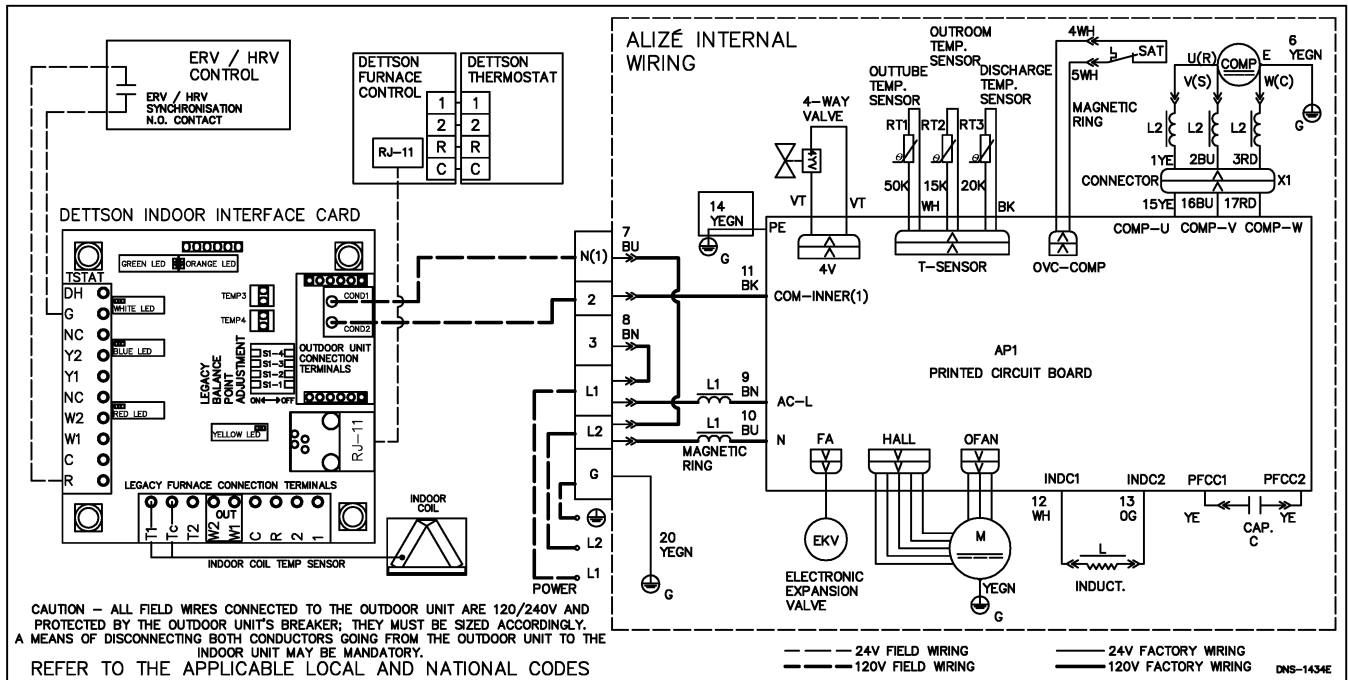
ERV / HRV CONTROL
ERV / HRV SYNCHRONISATION N.O. CONTACT

DETTSON FURNACE CONTROL
DETTSON THERMOSTAT
RJ-11
1 1
2 2
R R
C C

DETTSON INDOOR INTERFACE CARD
GREEN LED ORANGE LED
TSTAT
DH
G
NC
Y2
Y1
NC
W2
W1
C
R
WHITE LED
BLUE LED
RED LED
YELLOW LED
TEMP3
TEMP4
COND1
COND2
OUTDOOR UNIT CONNECTION TERMINALS
LEGACY BALANCE POINT ADJUSTMENT
S1-4
S1-3
S1-2
S1-1
ON OFF
RJ-11
LEGACY FURNACE CONNECTION TERMINALS
OUT
T1 Tc T2 W2 W1 C R 2 1
INDOOR COIL
INDOOR COIL TEMP SENSOR

ALIZÉ INTERNAL WIRING
4-WAY VALVE
VT VT
4V
OUTTUBE TEMP. SENSOR
OUTROOM TEMP. SENSOR
DISCHARGE TEMP. SENSOR
RT1 RT2 RT3
50K 15K 20K
WH BK
T-SENSOR
4WH
5WH
SAT
MAGNETIC RING
OVC-COMP
U(R) V(S) W(C)
COMP
E
6 YEGN
G
L2 L2 L2
1YE 2BU 3RD
CONNECTOR
X1
15YE 16BU 17RD
COMP-U COMP-V COMP-W
14 YEGN
G
PE
N(1)
2
3
L1
L2
G
7 BU
11 BK
8 BN
9 BN
10 BU
L1
L1
MAGNETIC RING
COM-INNER(1)
AC-L
N
AP1
PRINTED CIRCUIT BOARD
FA
HALL
OFAN
EKV
ELECTRONIC EXPANSION VALVE
M
YEGN
G
INDC1
INDC2
12 WH
13 OG
L
INDUCT.
PFCC1
PFCC2
YE
YE
CAP. C
L2
L1
POWER
20 YEGN
G

CAUTION – ALL FIELD WIRES CONNECTED TO THE OUTDOOR UNIT ARE 120/240V AND PROTECTED BY THE OUTDOOR UNIT'S BREAKER; THEY MUST BE SIZED ACCORDINGLY. A MEANS OF DISCONNECTING BOTH CONDUCTORS GOING FROM THE OUTDOOR UNIT TO THE INDOOR UNIT MAY BE MANDATORY.
REFER TO THE APPLICABLE LOCAL AND NATIONAL CODES

24V FIELD WIRING
120V FIELD WIRING
24V FACTORY WIRING
120V FACTORY WIRING
DNS-1434E